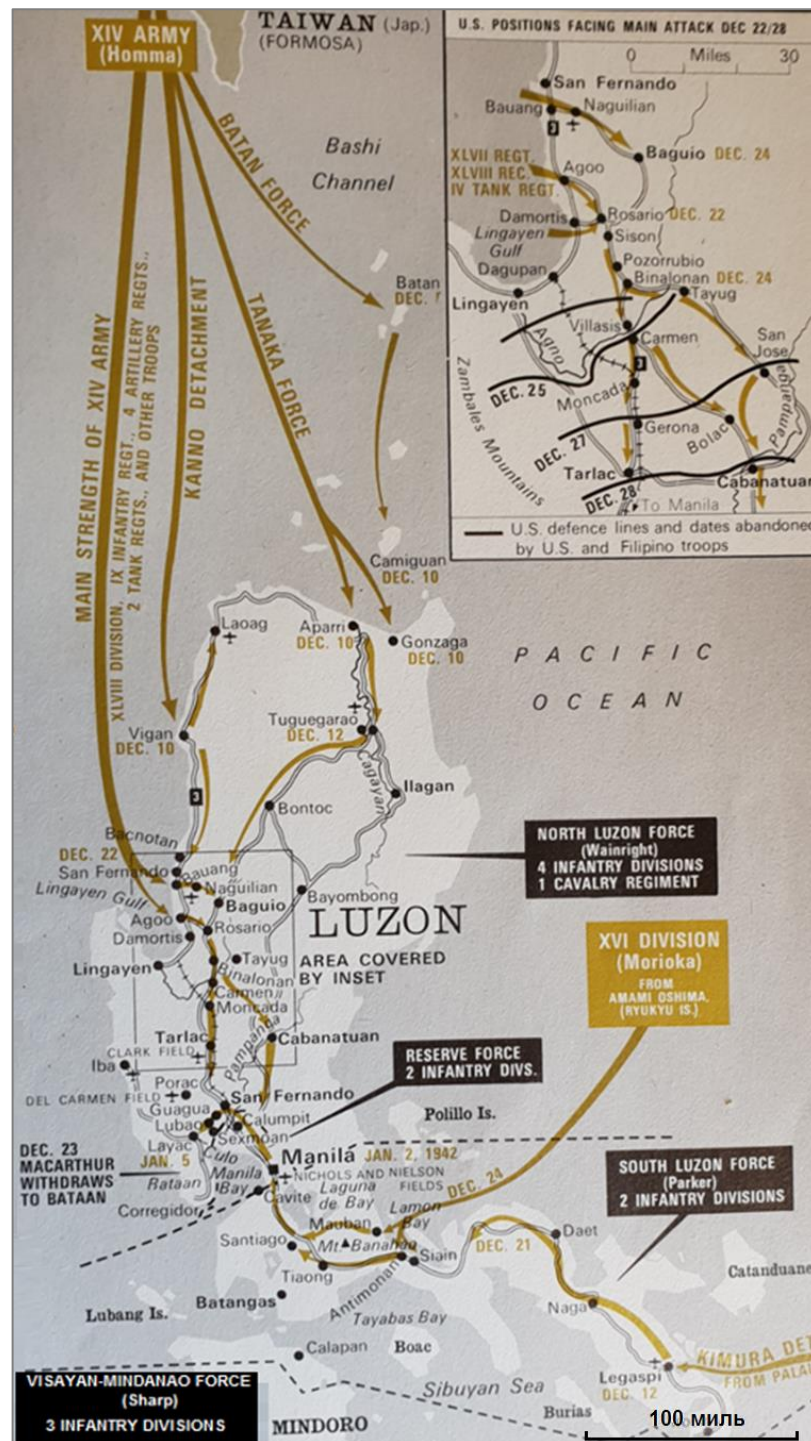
XIV ARMY (Homma)

TAIWAN (Jap.) (FORMOSA)

Bashi Channel

BATAN FORCE

Batan DEC. 7

MAIN STRENGTH OF XIV ARMY

XLVIII DIVISION, IX INFANTRY REGT., 4 ARTILLERY REGTS., 2 TANK REGTS., AND OTHER TROOPS

KANNO DETACHMENT

TANAKA FORCE

U.S. POSITIONS FACING MAIN ATTACK DEC 22/28

0 Miles 30

San Fernando
Bauang
Naguilian
Baguio DEC. 24
XLVII REGT.
XLVIII REG.
IV TANK REGT.
Agoo
Damortis
Rosario DEC. 22
Lingayen Gulf
Sison
Dagupan
Pozorrubio
Binalonan DEC. 24
Tayug
Lingayen
Villasis
Agno
Carmen
San Jose
DEC. 25
Moncada
Zambales Mountains
DEC. 27
Gerona
Bolac
Pampanga
Tarlac
DEC. 28
To Manila
Cabanatuan

U.S. defence lines and dates abandoned by U.S. and Filipino troops

Camiguan DEC. 10

Laoag
Aparri DEC. 10
Gonzaga DEC. 10

PACIFIC OCEAN

Vigan DEC. 10
Tuguegarao DEC. 12
Cagayan
Ilagan
Bontoc

NORTH LUZON FORCE (Wainright) 4 INFANTRY DIVISIONS 1 CAVALRY REGIMENT

Bacnotan
DEC. 22
San Fernando
Bauang
Naguilian
Lingayen Gulf
Baguio
Bayombong
Agoo
Rosario
LUZON
Damortis
Lingayen
Tayug
AREA COVERED BY INSET
Binalonan
Carmen
Moncada

XVI DIVISION (Morioka)
FROM AMAMI OSHIMA, (RYUKYU IS.)

Tarlac
Pampanga
Cabanatuan
CLARK FIELD
Iba
Porac
DEL CARMEN FIELD
San Fernando
Guagua
Calumpit
Lubao
Sexmoan

RESERVE FORCE 2 INFANTRY DIVS.

Polillo Is.

DEC. 23 MACARTHUR WITHDRAWS TO BATAAN

Layac JAN. 5
Culo
Bataan
Manila Bay
Manila JAN. 2, 1942
NICHOLS AND NIELSON FIELDS
Cavite
Laguna de Bay
Corregidor
Lamon Bay
DEC. 24

SOUTH LUZON FORCE (Parker) 2 INFANTRY DIVISIONS

Mauban
Mt. Banahao
Santiago
Siain
DEC. 21
Daet
Tiaong
Antimonan
Catanduane
Lubang Is.
Batangas
Tayabas Bay
Naga
Calapan
Boac
KIMURA DE
FROM PALA
Sibuyan Sea
Legaspi DEC. 12

VISAYAN-MINDANAO FORCE (Sharp) 3 INFANTRY DIVISIONS

MINDORO
Burias
100 миль